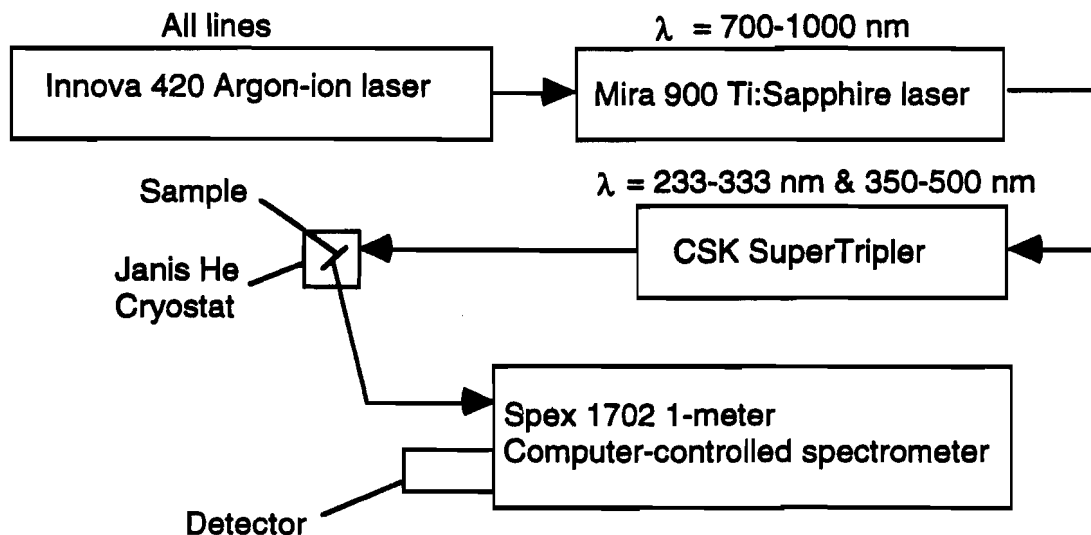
All lines

Innova 420 Argon-ion laser

$\lambda$ = 700-1000 nm

Mira 900 Ti:Sapphire laser

$\lambda$ = 233-333 nm & 350-500 nm

Sample

Janis He Cryostat

CSK SuperTripler

Spex 1702 1-meter Computer-controlled spectrometer

Detector